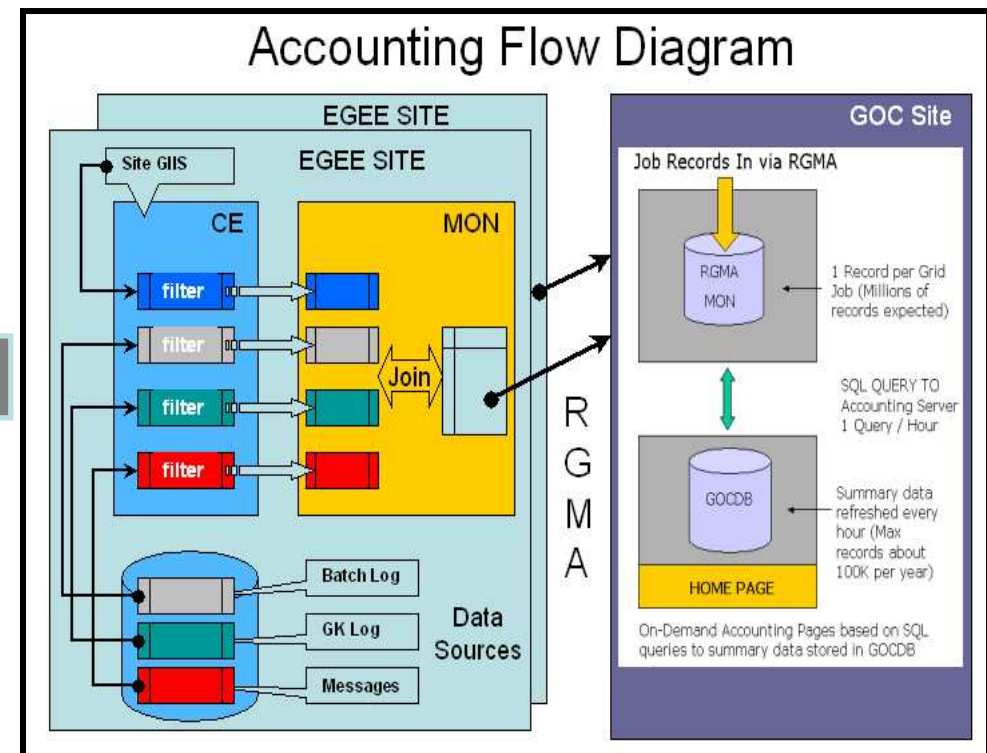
Accounting Flow Diagram

EGEE SITE

EGEE SITE

Site GIIS

CE

filter

filter

filter

filter

MON

Join

Batch Log

GK Log

Messages

Data Sources

R G M A

GOC Site

Job Records In via RGMA

RGMA MON

1 Record per Grid Job (Millions of records expected)

SQL QUERY TO Accounting Server 1 Query / Hour

GOCDB

Summary data refreshed every hour (Max records about 100K per year)

HOME PAGE

On-Demand Accounting Pages based on SQL queries to summary data stored in GOCDB